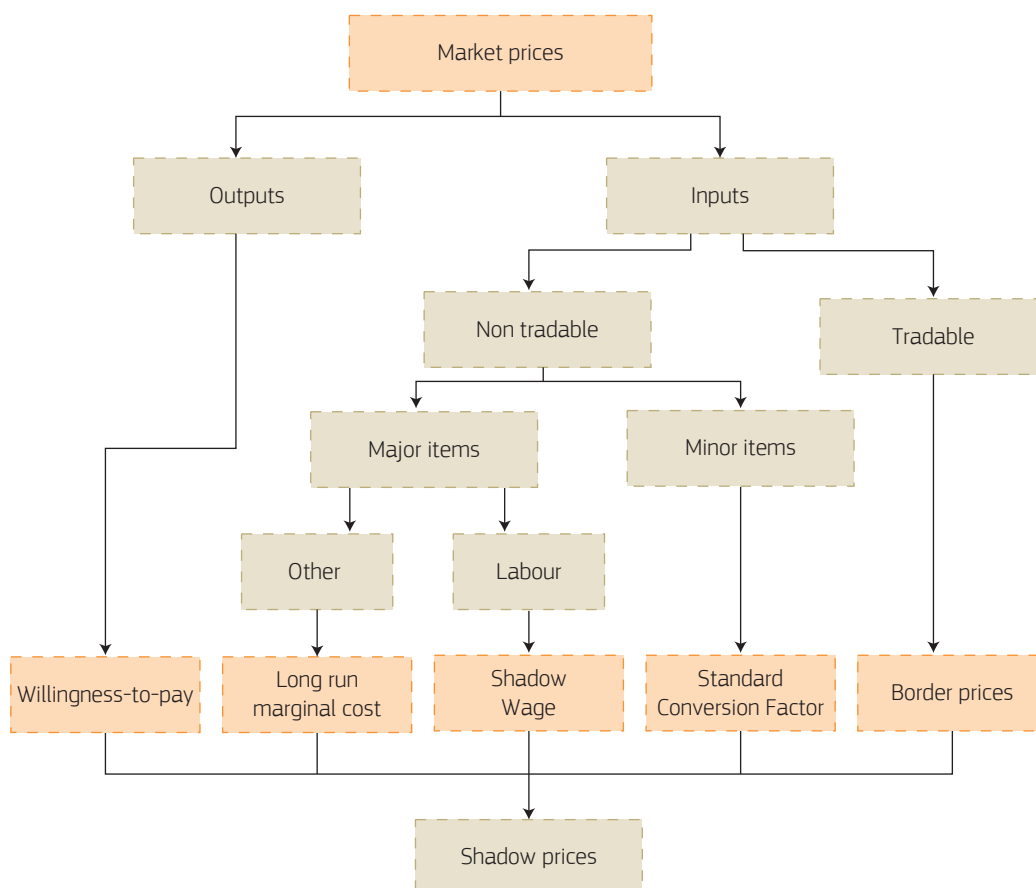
Market prices

Outputs

Inputs

Non tradable

Tradable

Major items

Minor items

Other

Labour

Willingness-to-pay

Long run marginal cost

Shadow Wage

Standard Conversion Factor

Border prices

Shadow prices